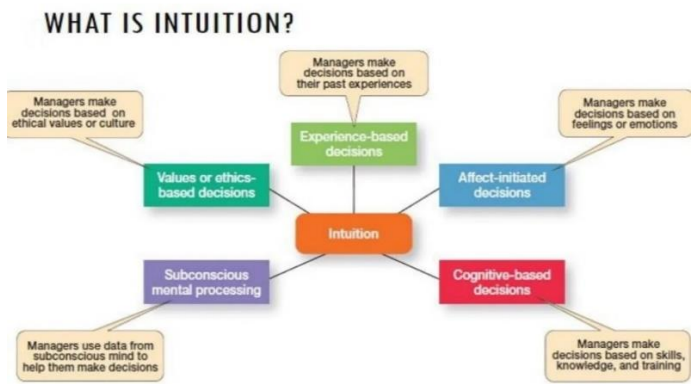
WHAT IS INTUITION?

Managers make decisions based on their past experiences

Managers make decisions based on ethical values or culture

Experience-based decisions

Managers make decisions based on feelings or emotions

Values or ethics-based decisions

Affect-initiated decisions

Intuition

Subconscious mental processing

Cognitive-based decisions

Managers use data from subconscious mind to help them make decisions

Managers make decisions based on skills, knowledge, and training